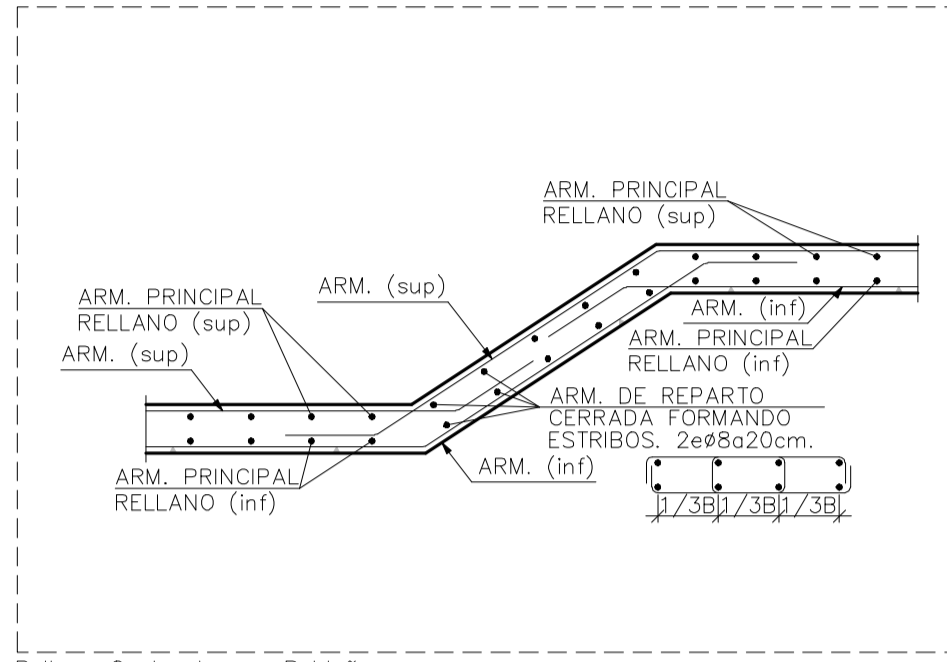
ARM. PRINCIPAL
RELLANO (sup)

ARM. (sup)

ARM. PRINCIPAL
RELLANO (sup)

ARM. (sup)

ARM. (inf)

ARM. PRINCIPAL
RELLANO (inf)

ARM. DE REPARTO
CERRADA FORMANDO
ESTRIBOS. 2eø8a20cm.

ARM. PRINCIPAL
RELLANO (inf)

ARM. (inf)

1/3B 1/3B 1/3B

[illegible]